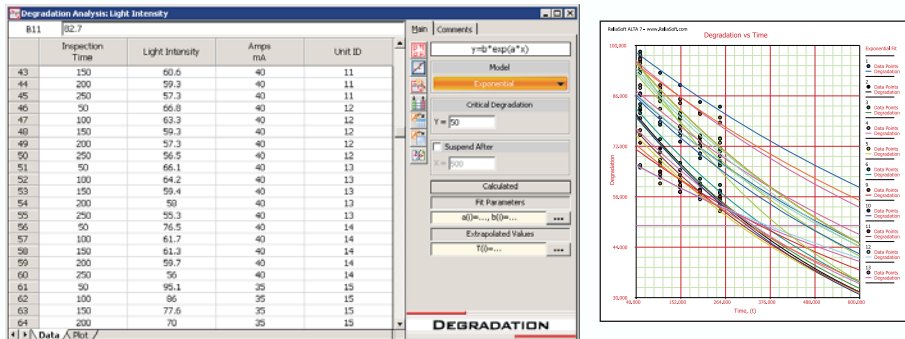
Degradation Analysis: Light Intensity

B11 | 82.7

| | Inspection Time | Light Intensity | Amps mA | Unit ID |
|---|---|---|---|---|
| 43 | 150 | 60.6 | 40 | 11 |
| 44 | 200 | 59.3 | 40 | 11 |
| 45 | 250 | 57.3 | 40 | 11 |
| 46 | 50 | 66.8 | 40 | 12 |
| 47 | 100 | 63.3 | 40 | 12 |
| 48 | 150 | 59.3 | 40 | 12 |
| 49 | 200 | 57.3 | 40 | 12 |
| 50 | 250 | 56.5 | 40 | 12 |
| 51 | 50 | 66.1 | 40 | 13 |
| 52 | 100 | 64.2 | 40 | 13 |
| 53 | 150 | 59.4 | 40 | 13 |
| 54 | 200 | 58 | 40 | 13 |
| 55 | 250 | 55.3 | 40 | 13 |
| 56 | 50 | 76.5 | 40 | 14 |
| 57 | 100 | 61.7 | 40 | 14 |
| 58 | 150 | 61.3 | 40 | 14 |
| 59 | 200 | 59.7 | 40 | 14 |
| 60 | 250 | 56 | 40 | 14 |
| 61 | 50 | 95.1 | 35 | 15 |
| 62 | 100 | 86 | 35 | 15 |
| 63 | 150 | 77.6 | 35 | 15 |
| 64 | 200 | 70 | 35 | 15 |

Data Plot

Main Comments

y=b*exp(a*x)

Model

Exponential

Critical Degradation

Y = 50

Suspend After

X = 500

Calculated

Fit Parameters

a()=..., b()=...

Extrapolated Values

T()=...

DEGRADATION

ReliaSoft ALTA 7 - www.ReliaSoft.com

Degradation vs Time

Degradation

Time, (t)

100.000
86.000
72.000
58.000
44.000
30.000

40.000 152.000 264.000 376.000 488.000 600.000

Exponential Fit
1 Data Points Degradation
2 Data Points Degradation
3 Data Points Degradation
4 Data Points Degradation
5 Data Points Degradation
6 Data Points Degradation
7 Data Points Degradation
8 Data Points Degradation
9 Data Points Degradation
10 Data Points Degradation
11 Data Points Degradation
12 Data Points Degradation
13 Data Points Degradation
14 Data Points Degradation